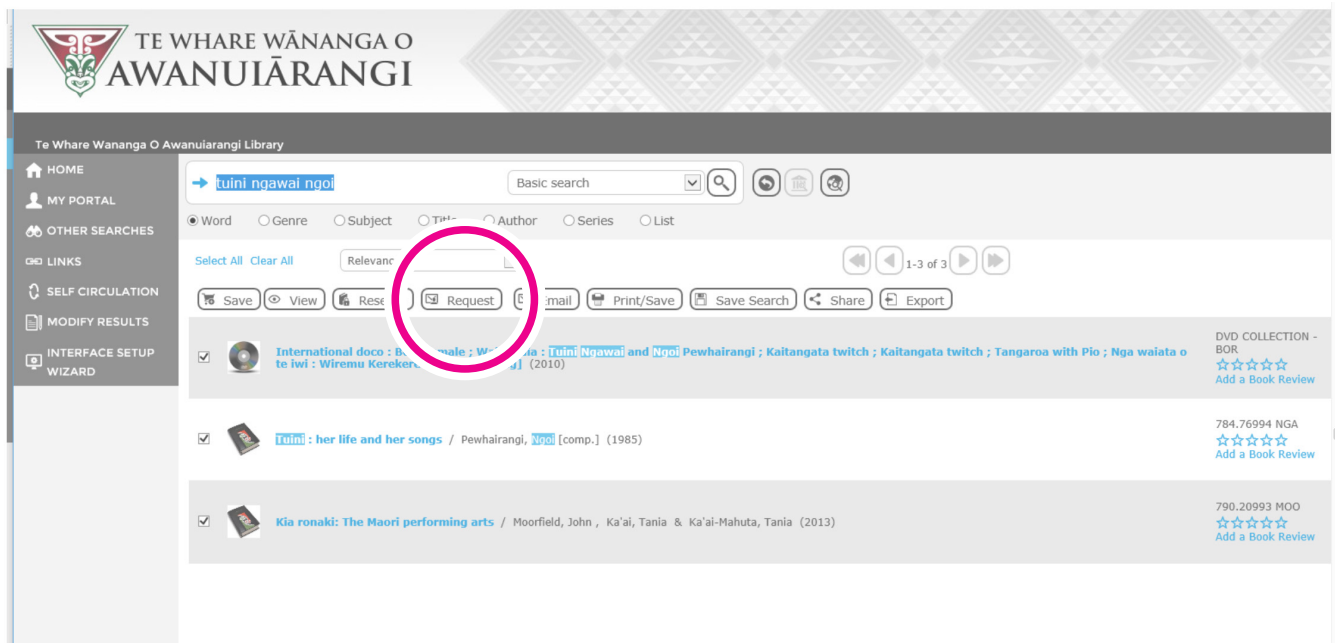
TE WHARE WĀNANGA O
AWANUIĀRANGI

Te Whare Wananga O Awanuiarangi Library

HOME
MY PORTAL
OTHER SEARCHES
LINKS
SELF CIRCULATION
MODIFY RESULTS
INTERFACE SETUP WIZARD

tuini ngawai ngoi

Basic search

Word Genre Subject Title Author Series List

Select All Clear All

Relevanc

1-3 of 3

Save View Rese Request Email Print/Save Save Search Share Export

International doco : B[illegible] male ; W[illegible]a : Tuini Ngawai and Ngoi Pewhairangi ; Kaitangata twitch ; Kaitangata twitch ; Tangaroa with Pio ; Nga waiata o te iwi : Wiremu Kereker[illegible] (2010)

DVD COLLECTION - BOR
Add a Book Review

Tuini : her life and her songs / Pewhairangi, Ngoi [comp.] (1985)

784.76994 NGA
Add a Book Review

Kia ronaki: The Maori performing arts / Moorfield, John , Ka'ai, Tania & Ka'ai-Mahuta, Tania (2013)

790.20993 MOO
Add a Book Review